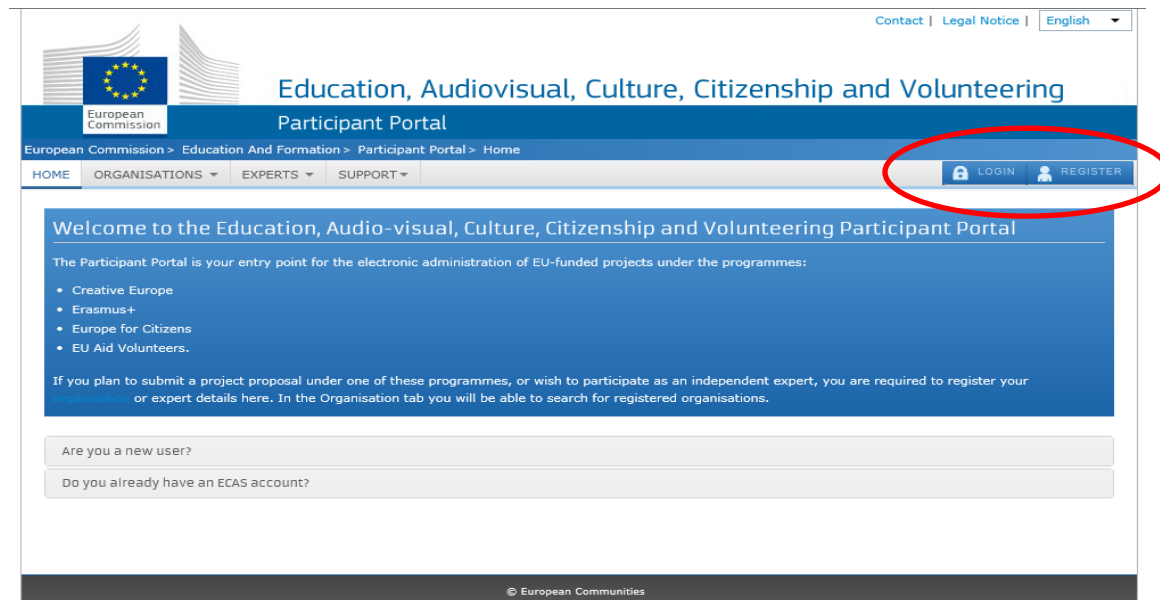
Contact | Legal Notice | English

European Commission

Education, Audiovisual, Culture, Citizenship and Volunteering

Participant Portal

European Commission > Education And Formation > Participant Portal > Home

HOME ORGANISATIONS EXPERTS SUPPORT

LOGIN REGISTER

Welcome to the Education, Audio-visual, Culture, Citizenship and Volunteering Participant Portal

The Participant Portal is your entry point for the electronic administration of EU-funded projects under the programmes:

- Creative Europe
- Erasmus+
- Europe for Citizens
- EU Aid Volunteers.

If you plan to submit a project proposal under one of these programmes, or wish to participate as an independent expert, you are required to register your organisation or expert details here. In the Organisation tab you will be able to search for registered organisations.

Are you a new user?

Do you already have an ECAS account?

© European Communities